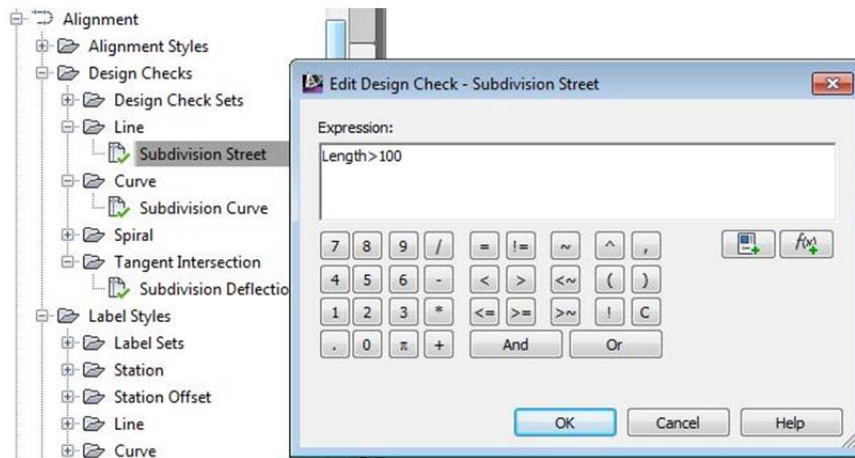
Alignment
Alignment Styles
Design Checks
Design Check Sets
Line
Subdivision Street
Curve
Subdivision Curve
Spiral
Tangent Intersection
Subdivision Deflectio
Label Styles
Label Sets
Station
Station Offset
Line
Curve

Edit Design Check - Subdivision Street

Expression:

Length>100

| 7 | 8 | 9 | / | = | != | ~ | ^ | , |
|---|---|---|---|---|---|---|---|---|
| 4 | 5 | 6 | - | < | > | <~ | ( | ) |
| 1 | 2 | 3 | * | <= | >= | >~ | ! | C |
| . | 0 | π | + | And | | Or | | |

$f(x)$

OK
Cancel
Help